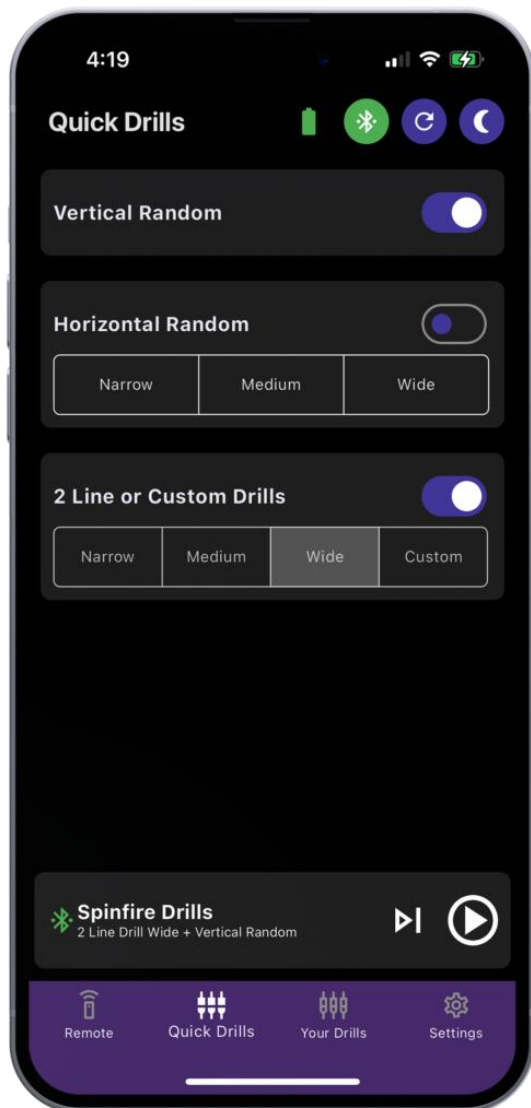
4:19

Quick Drills

Vertical Random

Horizontal Random

| Narrow | Medium | Wide |
|---|---|---|

2 Line or Custom Drills

| Narrow | Medium | Wide | Custom |
|---|---|---|---|

Spinfire Drills
2 Line Drill Wide + Vertical Random

Remote
Quick Drills
Your Drills
Settings